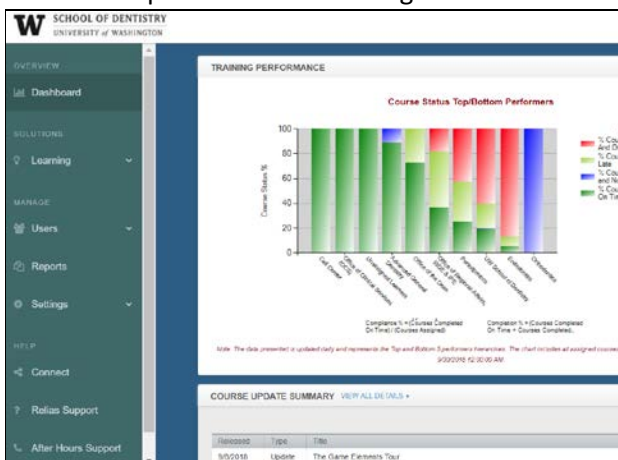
SCHOOL OF DENTISTRY
UNIVERSITY of WASHINGTON

OVERVIEW
Dashboard
SOLUTIONS
Learning
MANAGE
Users
Reports
Settings
HELP
Connect
Relias Support
After Hours Support

TRAINING PERFORMANCE

Course Status Top/Bottom Performers

Course Status %

100
80
60
40
20
0

Cell Dental
Office of Clinical Services
Unassigned Learners
Restorative Dental
Office of the Dean
Office of Regional Affairs
Periodontics
UW School of Dentistry
Endodontics
Orthodontics

% Cou And D
% Cou Late
% Cou and N
% Cou On Tim

Compliance % = (Courses Completed On Time) / (Courses Assigned)

Completion % = (Courses Completed On Time + Courses Completed...

Note: The data presented is updated daily and represents the Top and Bottom 5 performers hierarchies. The chart includes all assigned courses
9/30/2016 12:00:00 AM

COURSE UPDATE SUMMARY VIEW ALL DETAILS »

| Released | Type | Title |
|---|---|---|
| 9/6/2016 | Update | The Game Elements Tour |